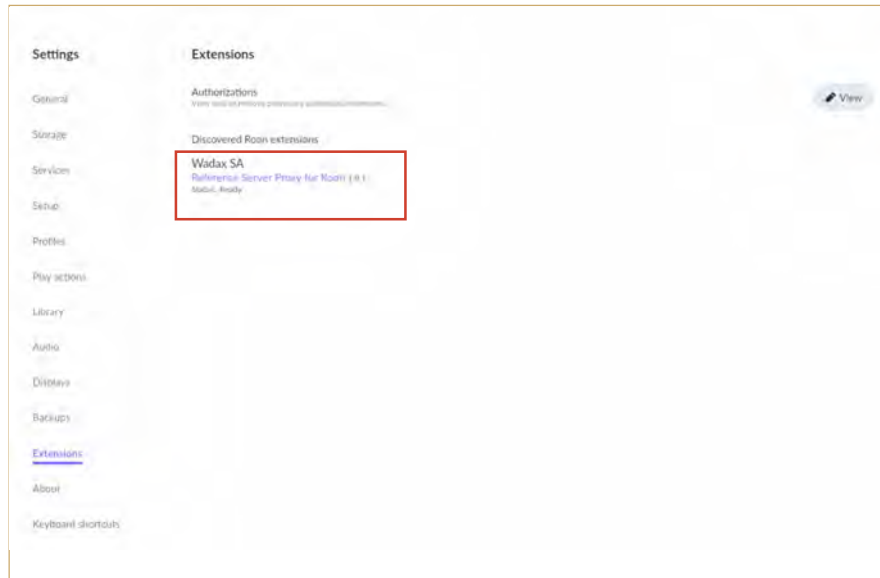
Settings

General

Storage

Services

Setup

Profiles

Play actions

Library

Audio

Displays

Backups

Extensions

About

Keyboard shortcuts

Extensions

Authorizations
View and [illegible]

View

Discovered Roon extensions

Wadax SA
Reference Server Proxy for Roon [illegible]
Status: Ready